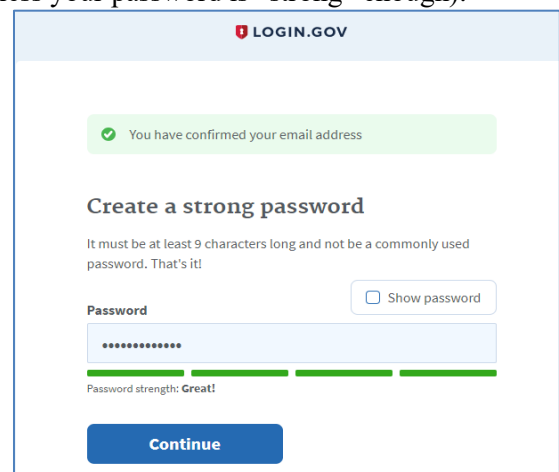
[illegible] your password is "strong" enough).

LOGIN.GOV

You have confirmed your email address

Create a strong password

It must be at least 9 characters long and not be a commonly used password. That's it!

Show password

Password

•••••••••••••

Password strength: Great!

Continue